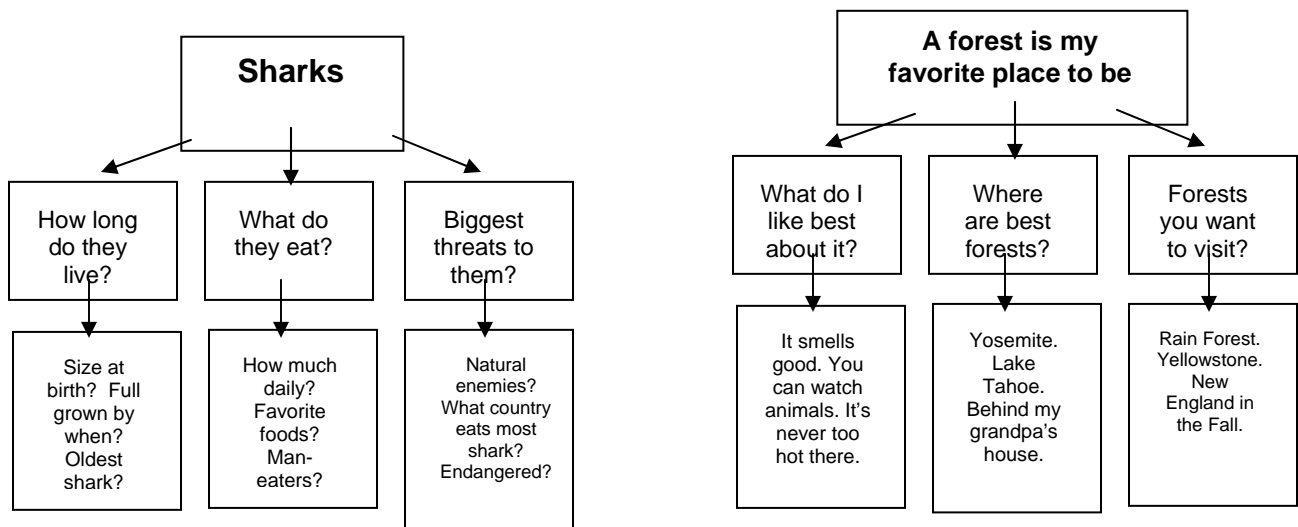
Sharks

How long do they live?

What do they eat?

Biggest threats to them?

Size at birth? Full grown by when? Oldest shark?

How much daily? Favorite foods? Man-eaters?

Natural enemies? What country eats most shark? Endangered?

A forest is my favorite place to be

What do I like best about it?

Where are best forests?

Forests you want to visit?

It smells good. You can watch animals. It's never too hot there.

Yosemite. Lake Tahoe. Behind my grandpa's house.

Rain Forest. Yellowstone. New England in the Fall.